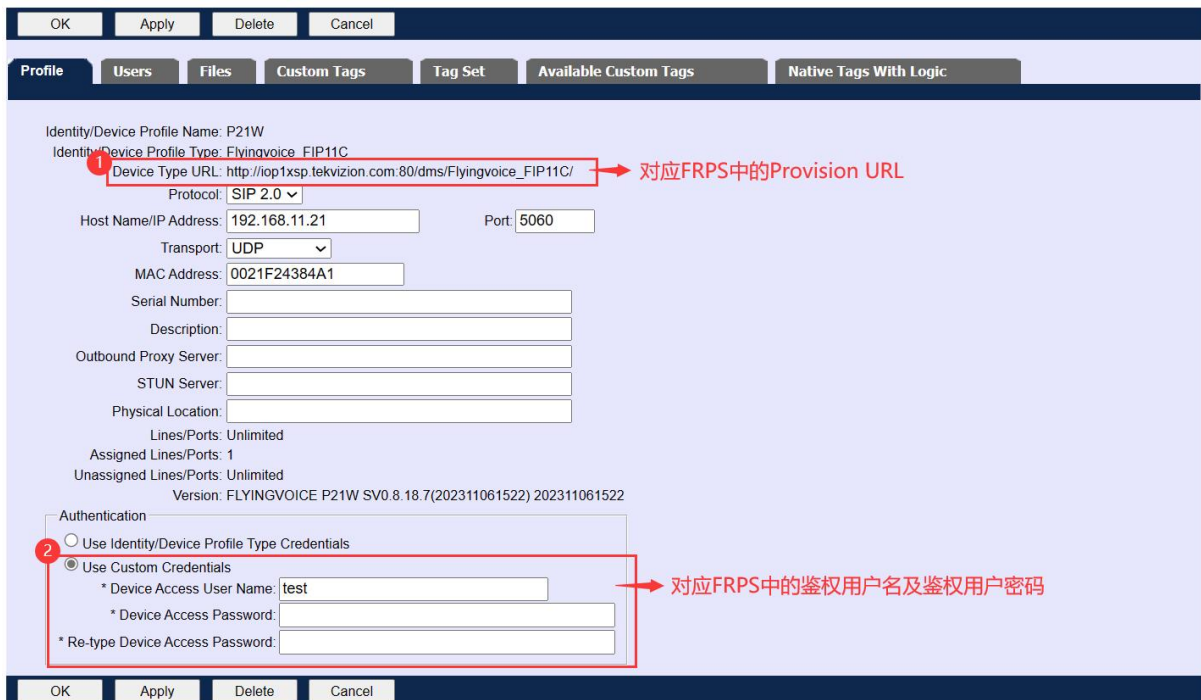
OK Apply Delete Cancel

Profile Users Files Custom Tags Tag Set Available Custom Tags Native Tags With Logic

Identity/Device Profile Name: P21W

Identity/Device Profile Type: Flyingvoice_FIP11C

1

Device Type URL: http://iop1xsp.tekvizion.com:80/dms/Flyingvoice_FIP11C/

对应FRPS中的Provision URL

Protocol: SIP 2.0

Host Name/IP Address: 192.168.11.21

Port: 5060

Transport: UDP

MAC Address: 0021F24384A1

Serial Number:

Description:

Outbound Proxy Server:

STUN Server:

Physical Location:

Lines/Ports: Unlimited

Assigned Lines/Ports: 1

Unassigned Lines/Ports: Unlimited

Version: FLYINGVOICE P21W SV0.8.18.7(202311061522) 202311061522

Authentication

2

Use Identity/Device Profile Type Credentials

Use Custom Credentials

* Device Access User Name: test

对应FRPS中的鉴权用户名及鉴权用户密码

* Device Access Password:

* Re-type Device Access Password:

OK Apply Delete Cancel